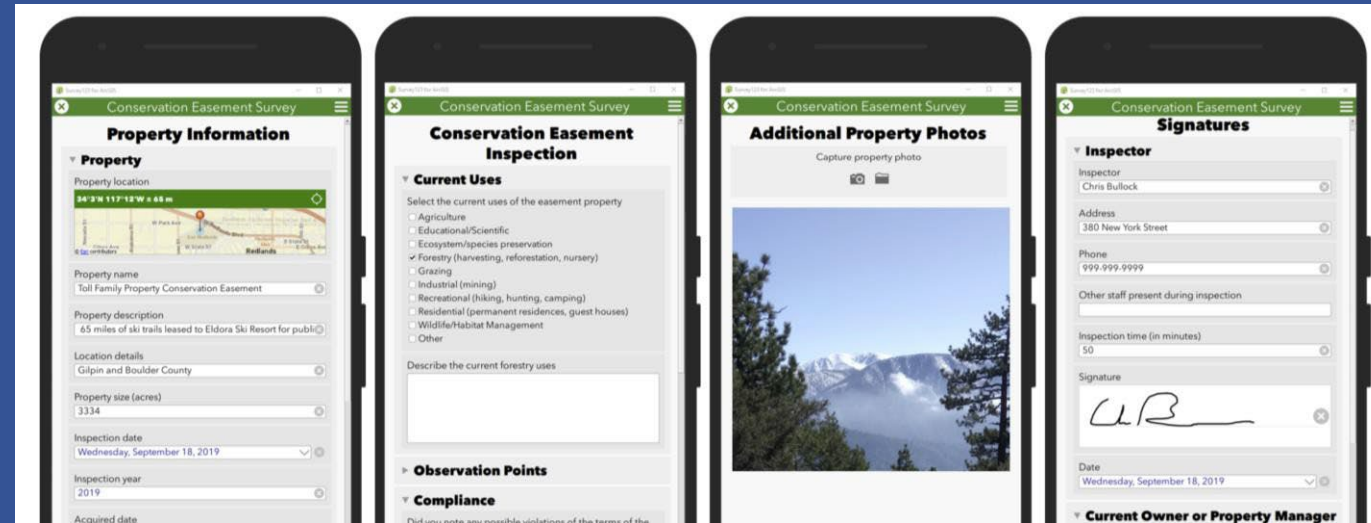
Survey123 for ArcGIS

Conservation Easement Survey

Property Information

Property

Property location

34°3'N 117°12'W ± 65 m

Redlands

Property name

Toll Family Property Conservation Easement

Property description

65 miles of ski trails leased to Eldora Ski Resort for publi

Location details

Gilpin and Boulder County

Property size (acres)

3334

Inspection date

Wednesday, September 18, 2019

Inspection year

2019

Acquired date

Survey123 for ArcGIS

Conservation Easement Survey

Conservation Easement Inspection

Current Uses

Select the current uses of the easement property

Agriculture

Educational/Scientific

Ecosystem/species preservation

Forestry (harvesting, reforestation, nursery)

Grazing

Industrial (mining)

Recreational (hiking, hunting, camping)

Residential (permanent residences, guest houses)

Wildlife/Habitat Management

Other

Describe the current forestry uses

Observation Points

Compliance

Did you note any possible violations of the terms of the

Survey123 for ArcGIS

Conservation Easement Survey

Additional Property Photos

Capture property photo

Survey123 for ArcGIS

Conservation Easement Survey

Signatures

Inspector

Inspector

Chris Bullock

Address

380 New York Street

Phone

999-999-9999

Other staff present during inspection

Inspection time (in minutes)

50

Signature

Date

Wednesday, September 18, 2019

Current Owner or Property Manager